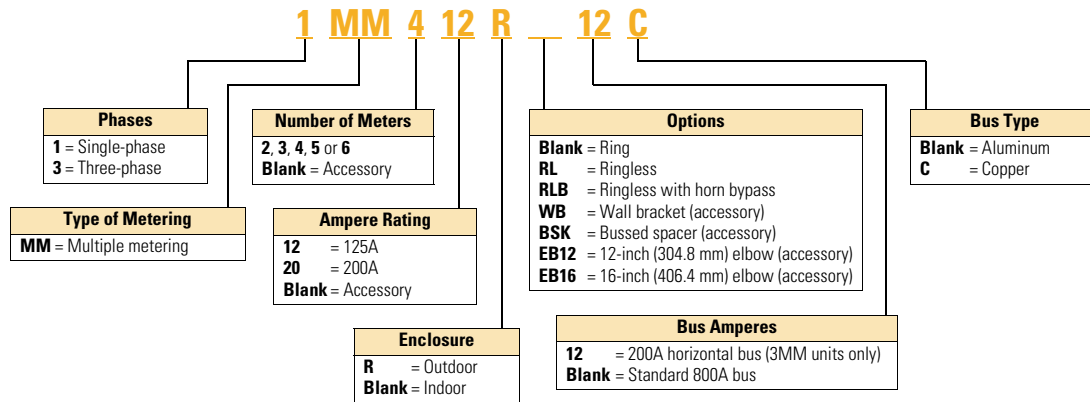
1 MM 4 12 R __ 12 C

Phases
1 = Single-phase
3 = Three-phase

Type of Metering
MM = Multiple metering

Number of Meters
2, 3, 4, 5 or 6
Blank = Accessory

Ampere Rating
12 = 125A
20 = 200A
Blank = Accessory

Enclosure
R = Outdoor
Blank = Indoor

Options
Blank = Ring
RL = Ringless
RLB = Ringless with horn bypass
WB = Wall bracket (accessory)
BSK = Bussed spacer (accessory)
EB12 = 12-inch (304.8 mm) elbow (accessory)
EB16 = 16-inch (406.4 mm) elbow (accessory)

Bus Amperes
12 = 200A horizontal bus (3MM units only)
Blank = Standard 800A bus

Bus Type
Blank = Aluminum
C = Copper